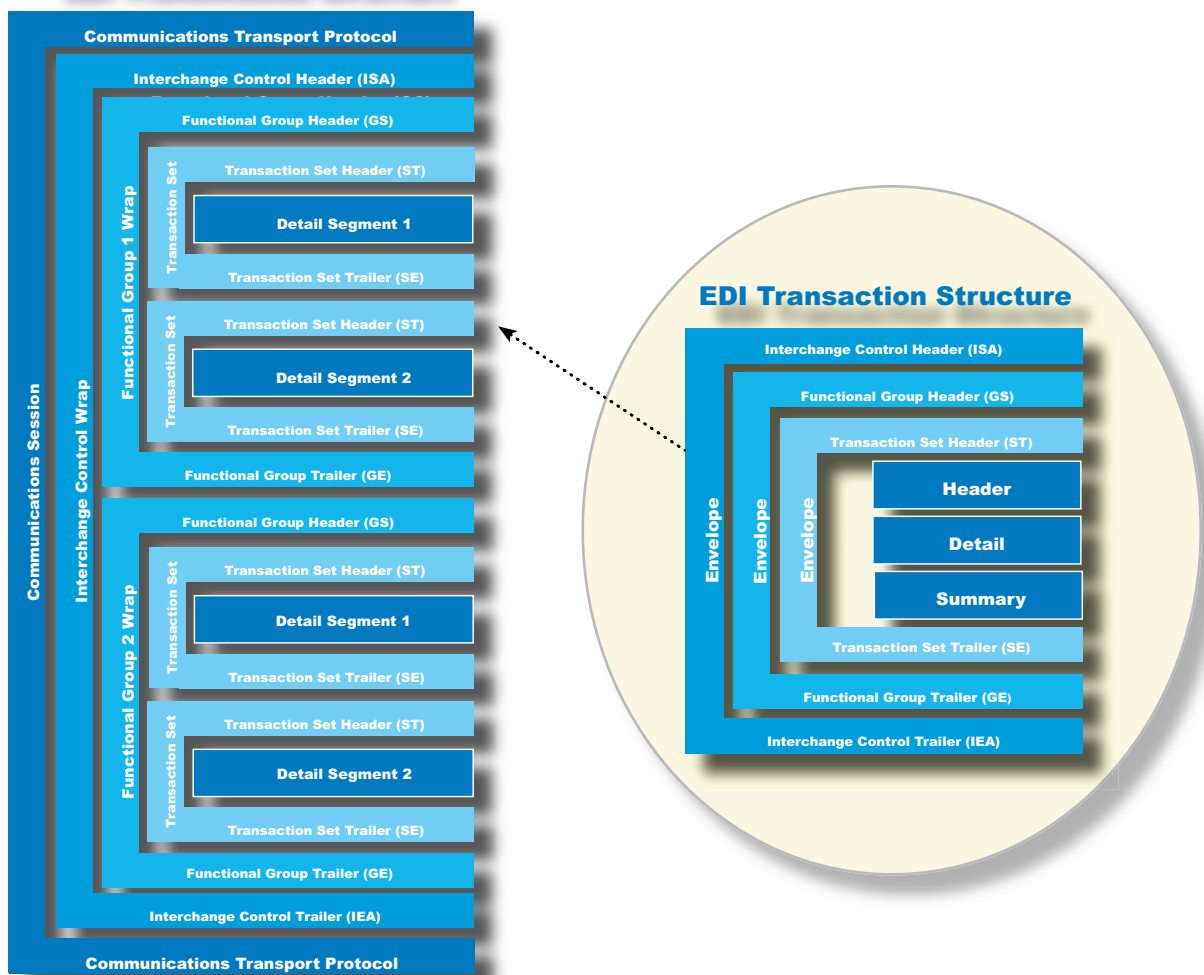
Communications Transport Protocol

Interchange Control Header (ISA)

Functional Group Header (GS)

Transaction Set Header (ST)

Detail Segment 1

Transaction Set Trailer (SE)

Transaction Set

Transaction Set Header (ST)

Detail Segment 2

Transaction Set Trailer (SE)

Transaction Set

Functional Group 1 Wrap

Functional Group Trailer (GE)

Functional Group Header (GS)

Transaction Set Header (ST)

Detail Segment 1

Transaction Set Trailer (SE)

Transaction Set

Transaction Set Header (ST)

Detail Segment 2

Transaction Set Trailer (SE)

Transaction Set

Functional Group 2 Wrap

Functional Group Trailer (GE)

Interchange Control Trailer (IEA)

Interchange Control Wrap

Communications Session

Communications Transport Protocol

EDI Transaction Structure

Interchange Control Header (ISA)

Functional Group Header (GS)

Transaction Set Header (ST)

Header

Detail

Summary

Transaction Set Trailer (SE)

Functional Group Trailer (GE)

Interchange Control Trailer (IEA)

Envelope

Envelope

Envelope